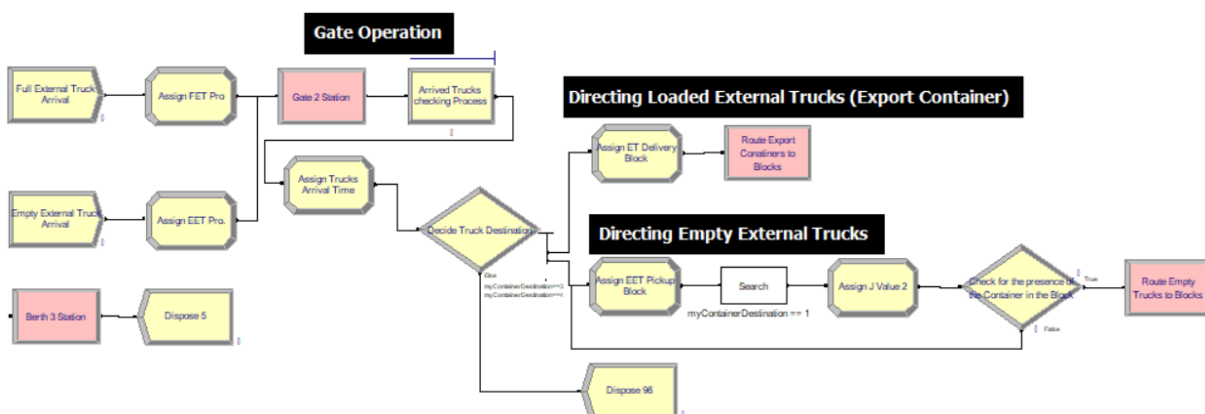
Gate Operation

Full External Truck Arrival

Assign FET Pro

Gate 2 Station

Arrived Trucks checking Process

Directing Loaded External Trucks (Export Container)

Assign ET Delivery Block

Route Export Conainers to Blocks

Assign Trucks Arrival Time

Empty External Truck Arrival

Assign EET Pro.

Decide Truck Destination

Directing Empty External Trucks

Assign EET Pickup Block

Search

Assign J Value 2

Check for the presence of the Container in the Block

True

Route Empty Trucks to Blocks

False

Berth 3 Station

Dispose 5

Else
myContainerDestination==3
myContainerDestination==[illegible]

myContainerDestination == 1

Dispose 96